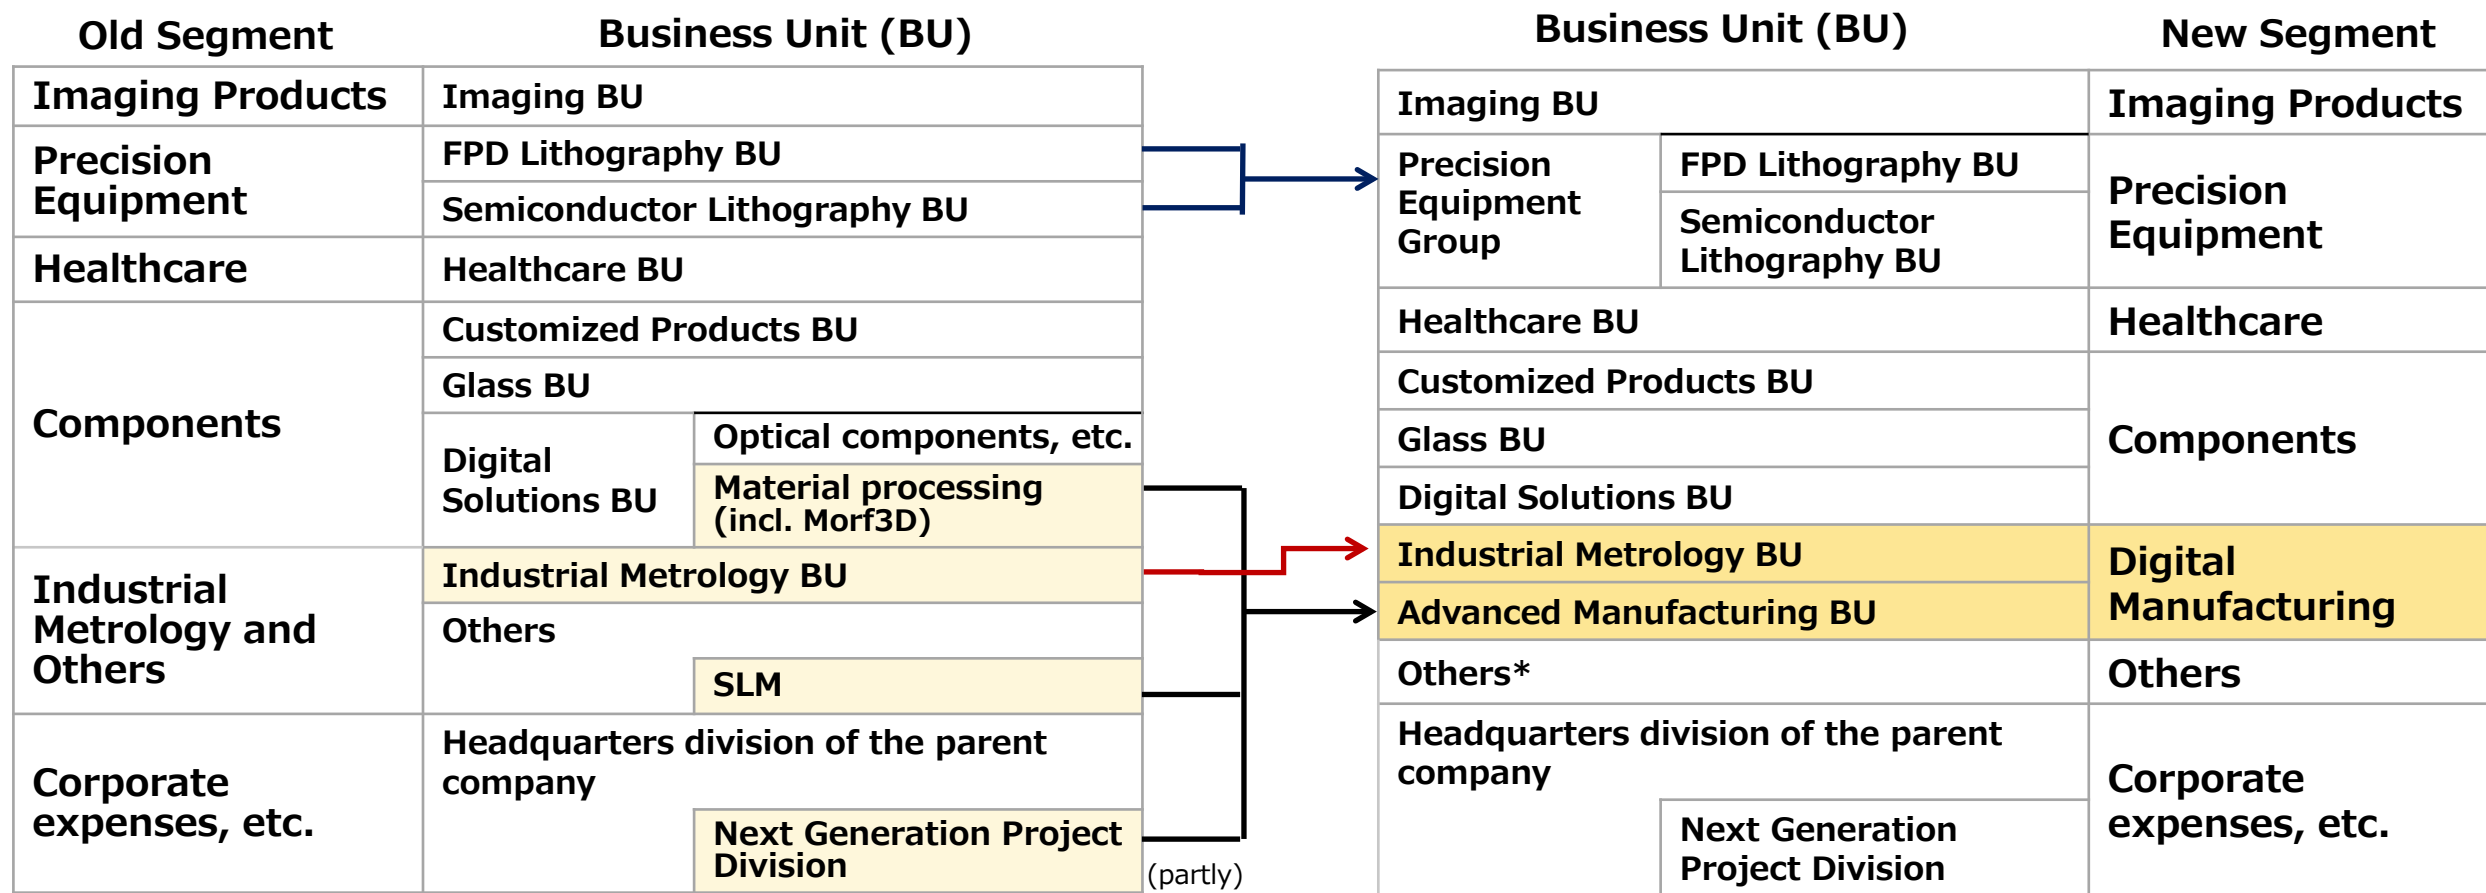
| Old Segment | Business Unit (BU) | |
|---|---|---|
| Imaging Products | Imaging BU | |
| Precision Equipment | FPD Lithography BU | |
| | Semiconductor Lithography BU | |
| Healthcare | Healthcare BU | |
| Components | Customized Products BU | |
| | Glass BU | |
| | Digital Solutions BU | Optical components, etc. |
| | | Material processing (incl. Morf3D) |
| Industrial Metrology and Others | Industrial Metrology BU | |
| | Others | |
| | | SLM |
| Corporate expenses, etc. | Headquarters division of the parent company | |
| | | Next Generation Project Division |

(partly)

| Business Unit (BU) | | New Segment |
|---|---|---|
| Imaging BU | | Imaging Products |
| Precision Equipment Group | FPD Lithography BU | Precision Equipment |
| | Semiconductor Lithography BU | |
| Healthcare BU | | Healthcare |
| Customized Products BU | | Components |
| Glass BU | | |
| Digital Solutions BU | | |
| Industrial Metrology BU | | Digital Manufacturing |
| Advanced Manufacturing BU | | |
| Others* | | Others |
| Headquarters division of the parent company | | Corporate expenses, etc. |
| | Next Generation Project Division | |